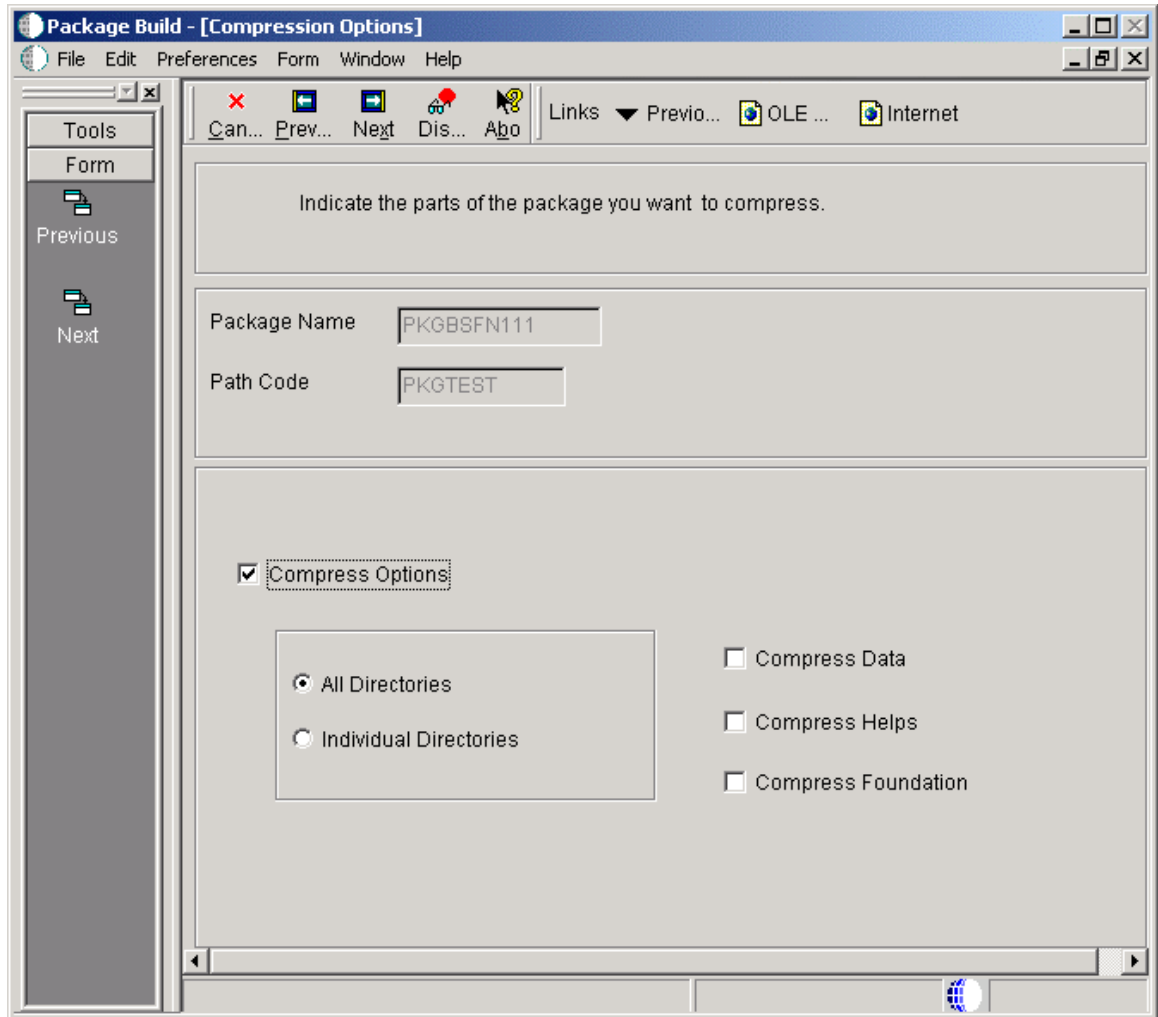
Package Build - [Compression Options]

File Edit Preferences Form Window Help

Tools
Form
Previous
Next

Can... Prev... Next Dis... Abo

Links Previo... OLE ... Internet

Indicate the parts of the package you want to compress.

Package Name PKGBSFN111

Path Code PKGTEST

Compress Options

All Directories

Individual Directories

Compress Data

Compress Helps

Compress Foundation